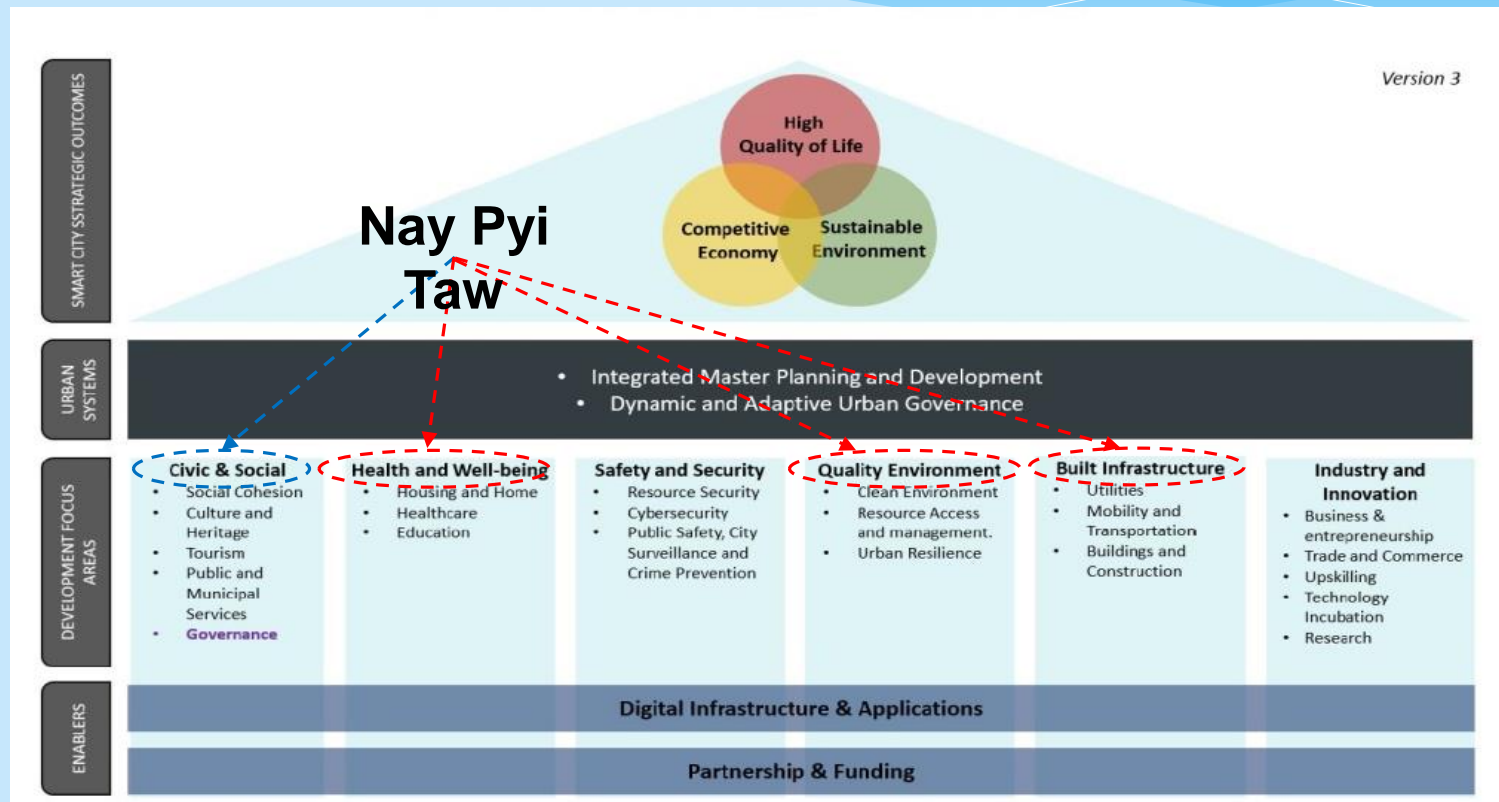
Version 3

SMART CITY SSTRATEGIC OUTCOMES

High Quality of Life

Competitive Economy

Sustainable Environment

Nay Pyi Taw

URBAN SYSTEMS

• Integrated Master Planning and Development
• Dynamic and Adaptive Urban Governance

DEVELOPMENT FOCUS AREAS

Civic & Social
• Social Cohesion
• Culture and Heritage
• Tourism
• Public and Municipal Services
• Governance

Health and Well-being
• Housing and Home
• Healthcare
• Education

Safety and Security
• Resource Security
• Cybersecurity
• Public Safety, City Surveillance and Crime Prevention

Quality Environment
• Clean Environment
• Resource Access and management.
• Urban Resilience

Built Infrastructure
• Utilities
• Mobility and Transportation
• Buildings and Construction

Industry and Innovation
• Business & entrepreneurship
• Trade and Commerce
• Upskilling
• Technology Incubation
• Research

ENABLERS

Digital Infrastructure & Applications

Partnership & Funding